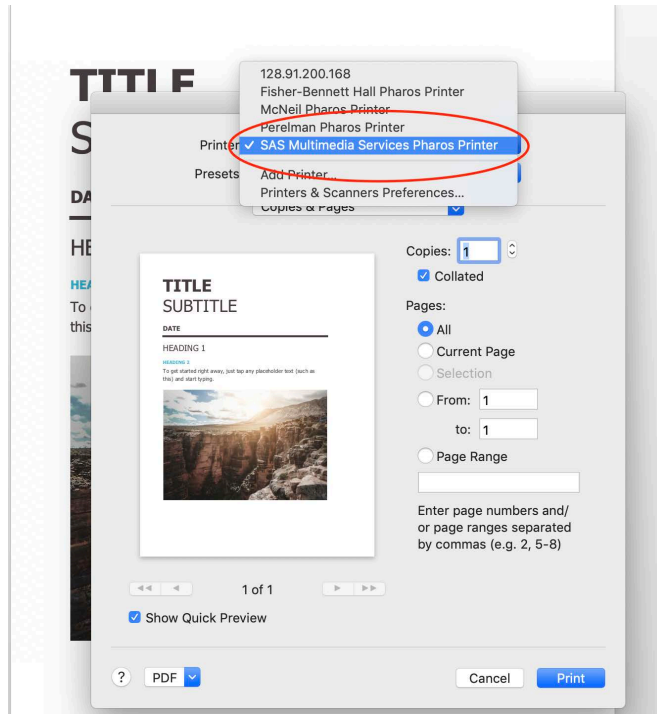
TITLE
S
DA
HE
HEA
To
this

128.91.200.168
Fisher-Bennett Hall Pharos Printer
McNeil Pharos Printer
Perelman Pharos Printer
✓ SAS Multimedia Services Pharos Printer
Add Printer...
Printers & Scanners Preferences...

Printer
Presets
Copies & Pages

TITLE
SUBTITLE
DATE
HEADING 1
HEADING 2
To get started right away, just tap any placeholder text (such as this) and start typing.

Copies: 1
Collated
Pages:
All
Current Page
Selection
From: 1
to: 1
Page Range

Enter page numbers and/ or page ranges separated by commas (e.g. 2, 5-8)

1 of 1
Show Quick Preview

?
PDF
Cancel
Print